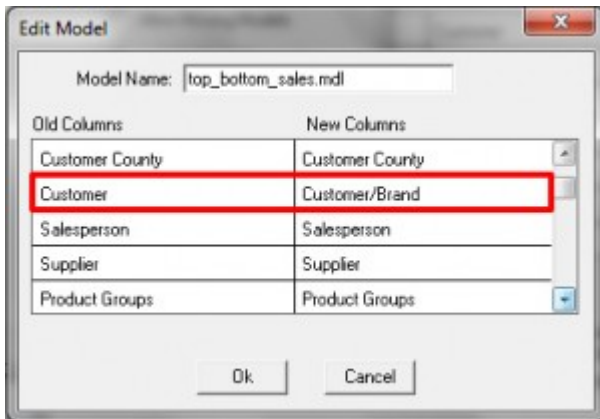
Edit Model

Model Name: top_bottom_sales.mdl

| Old Columns | New Columns |
|---|---|
| Customer County | Customer County |
| Customer | Customer/Brand |
| Salesperson | Salesperson |
| Supplier | Supplier |
| Product Groups | Product Groups |

Ok

Cancel